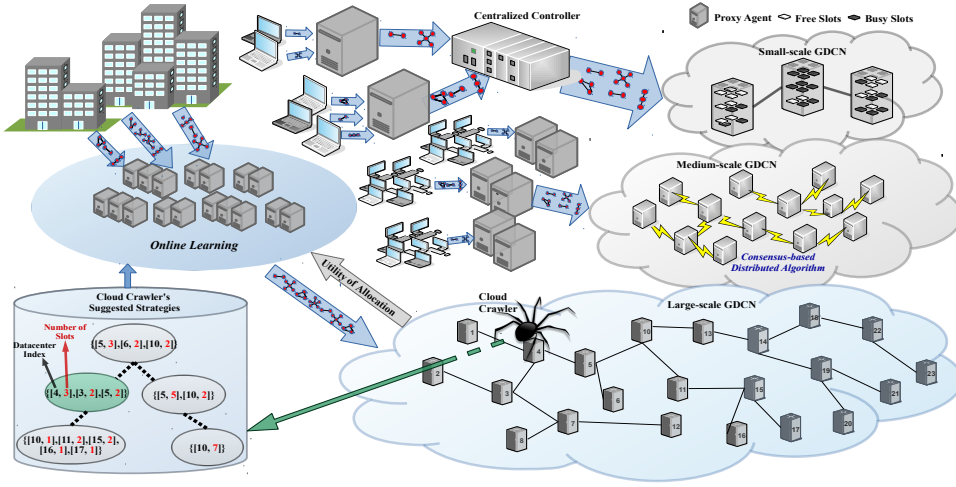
Proxy Agent Free Slots Busy Slots

Centralized Controller

Small-scale GDCN

Medium-scale GDCN

Consensus-based Distributed Algorithm

Online Learning

Utility of Allocation

Cloud Crawler

Large-scale GDCN

Cloud Crawler's Suggested Strategies

Number of Slots

Datacenter Index

{[5, 3],[6, 2],[10, 2]}

{[4, 3],[3, 2],[5, 2]}

{[5, 5],[10, 2]}

{[10, 1],[11, 2],[15, 2], [16, 1],[17, 1]}

{[10, 7]}

1 2 3 4 5 6 7 8 9 10 11 12 13 14 15 16 17 18 19 20 21 22 23